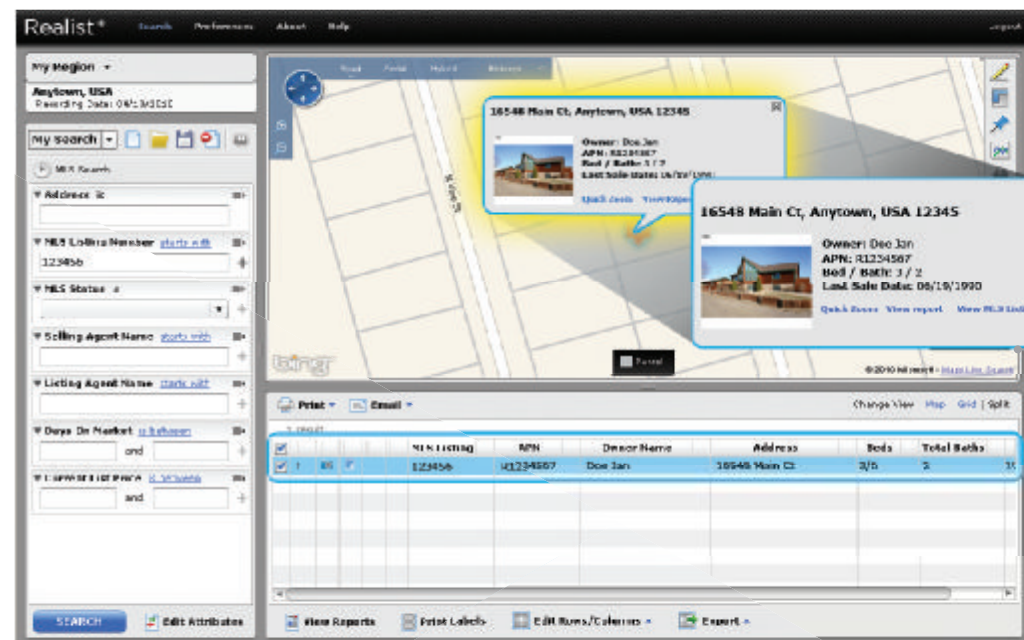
Realist® Search Preferences About Help

My Region

Anytown, USA
Recording Date: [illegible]

My search

MLS Search

Address

MLS Listing Number starts with
123456

MLS Status

Selling Agent Name starts with

Listing Agent Name starts with

Days On Market is between
and

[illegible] List Price is between
and

SEARCH
Edit Attributes

Road Aerial Hybrid Birdseye

16548 Main Ct, Anytown, USA 12345
Owner: Doe Jan
APN: R1234567
Bed / Bath: 3 / 2
Last Sale Date: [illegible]
Quick Zoom View report

16548 Main Ct, Anytown, USA 12345
Owner: Doe Jan
APN: R1234567
Bed / Bath: 3 / 2
Last Sale Date: 06/19/1990
Quick Zoom View report View MLS Listing

bing
Parcel
© 2010 Microsoft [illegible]

Print Email
Change View Map Grid Split

| | | | | MLS Listing | APN | Owner Name | Address | Beds | Total Baths |
|---|---|---|---|---|---|---|---|---|---|
| ☑ | 1 | | | 123456 | R1234567 | Doe Jan | 16548 Main Ct | 3/5 | 2 |

View Reports
Print Labels
Edit Rows/Columns
Export